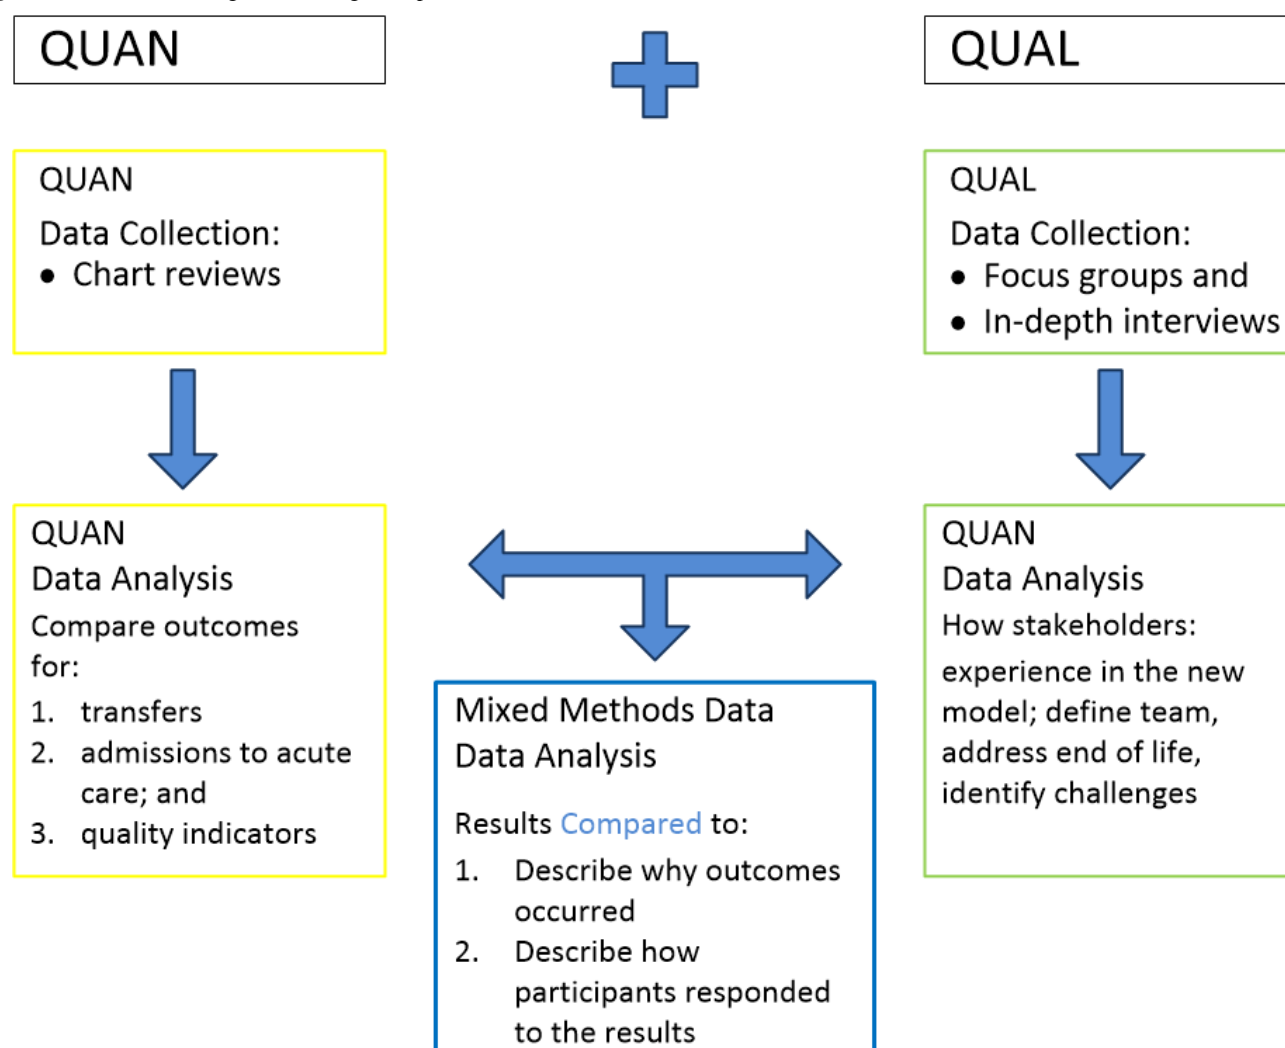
QUAN

QUAL

QUAN
Data Collection:
• Chart reviews

QUAL
Data Collection:
• Focus groups and
• In-depth interviews

QUAN
Data Analysis
Compare outcomes for:
1. transfers
2. admissions to acute care; and
3. quality indicators

Mixed Methods Data
Data Analysis
Results Compared to:
1. Describe why outcomes occurred
2. Describe how participants responded to the results

QUAN
Data Analysis
How stakeholders:
experience in the new model; define team, address end of life, identify challenges